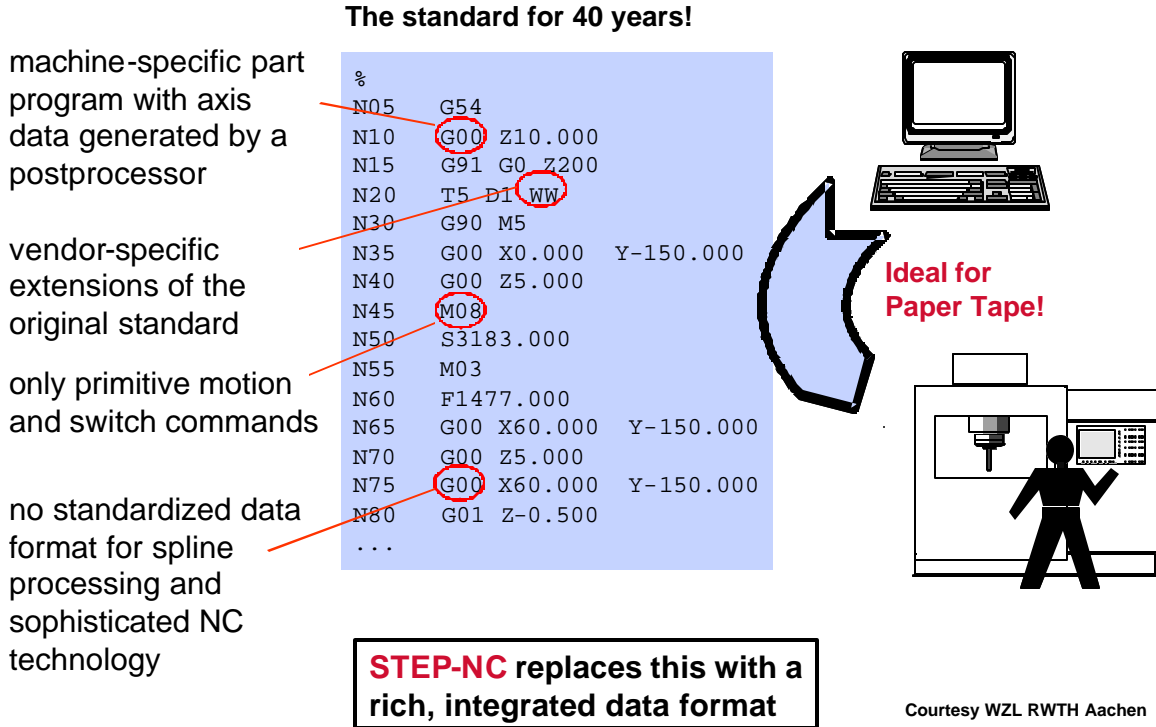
The standard for 40 years!

machine-specific part program with axis data generated by a postprocessor

vendor-specific extensions of the original standard

only primitive motion and switch commands

no standardized data format for spline processing and sophisticated NC technology

%
N05 G54
N10 G00 Z10.000
N15 G91 G0 Z200
N20 T5 D1 WW
N30 G90 M5
N35 G00 X0.000 Y-150.000
N40 G00 Z5.000
N45 M08
N50 S3183.000
N55 M03
N60 F1477.000
N65 G00 X60.000 Y-150.000
N70 G00 Z5.000
N75 G00 X60.000 Y-150.000
N80 G01 Z-0.500
...

Ideal for Paper Tape!

STEP-NC replaces this with a rich, integrated data format

Courtesy WZL RWTH Aachen